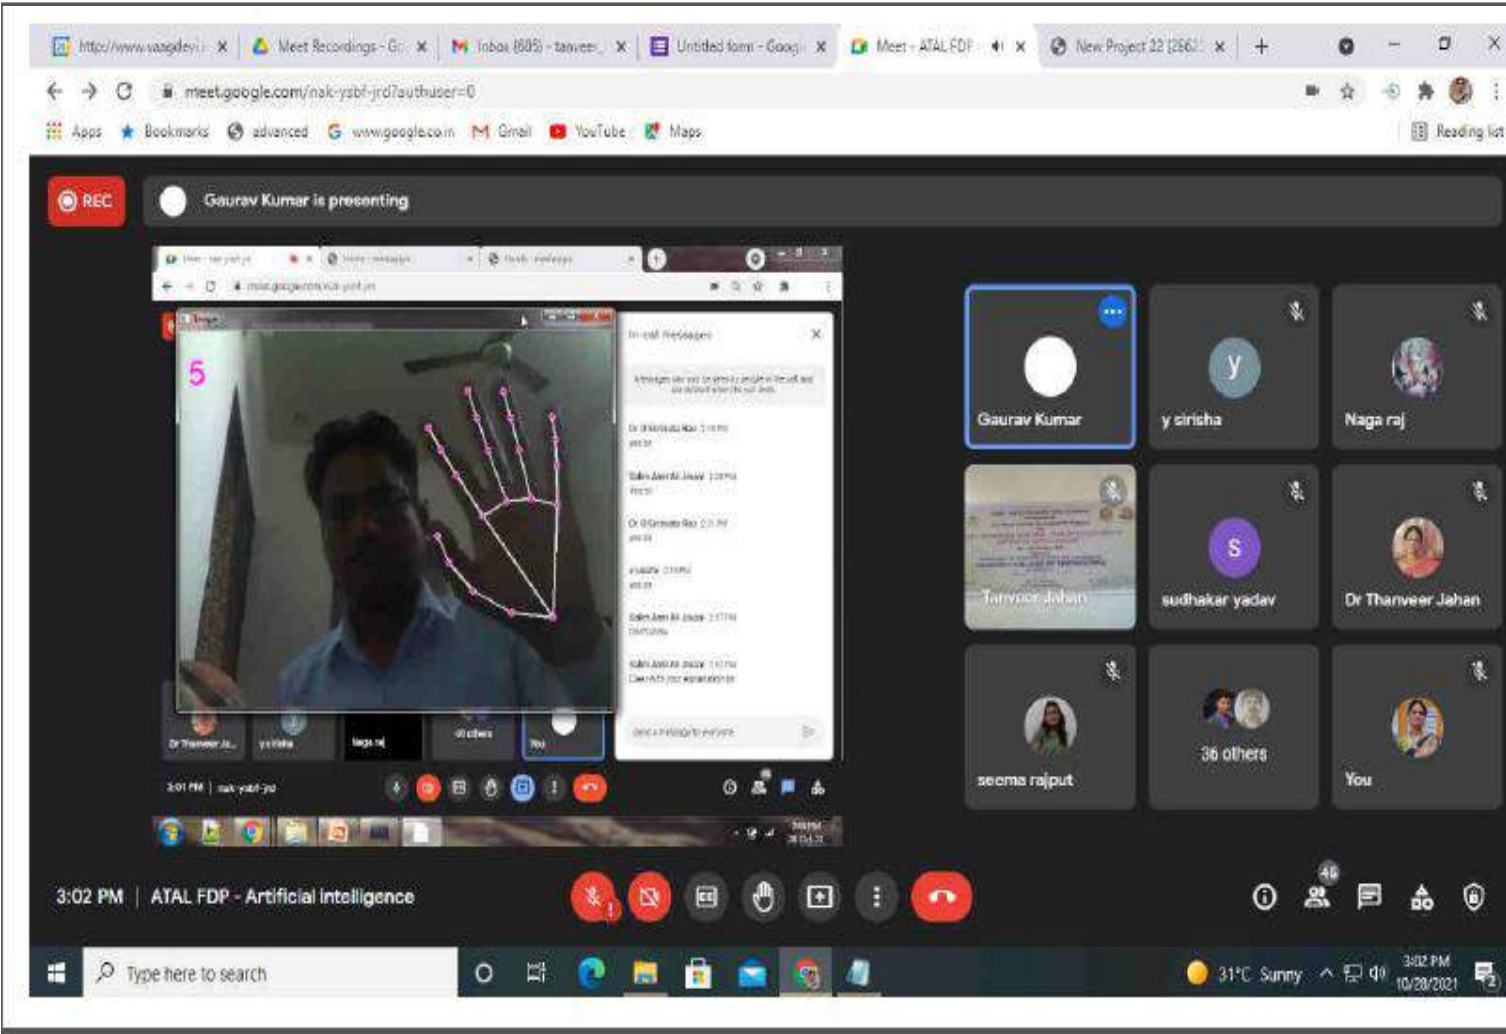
http://www.vaagdevi... | Meet Recordings - Go... | Inbox (685) - tanveer... | Untitled form - Goog... | Meet - ATAL FDP | New Project 22 [266...

meet.google.com/nak-ysbf-jrd?authuser=0

Apps | Bookmarks | advanced | www.google.co.in | Gmail | YouTube | Maps | Reading list

REC

Gaurav Kumar is presenting

5

In-call messages

Dr Thanveer Ja... | y sirisha | Naga raj | 40 others | You

3:01 PM | nak-ysbf-jrd

Gaurav Kumar

y

y sirisha

Naga raj

Tanveer Jahan

S

sudhakar yadav

Dr Thanveer Jahan

seema rajput

36 others

You

3:02 PM | ATAL FDP - Artificial intelligence

40

Type here to search

31°C Sunny

3:02 PM
10/28/2021